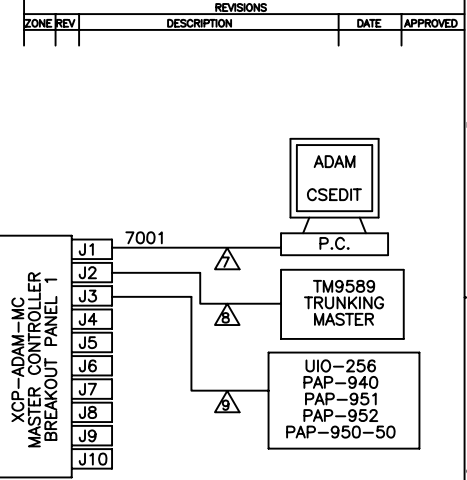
| REVISIONS | | | | |
|---|---|---|---|---|
| ZONE | REV | DESCRIPTION | DATE | APPROVED |

ADAM

CSEDIT

P.C.

7001

7

XCP-ADAM-MC
MASTER CONTROLLER
BREAKOUT PANEL 1

J1
J2
J3
J4
J5
J6
J7
J8
J9
J10

8

TM9589
TRUNKING
MASTER

9

UIO-256
PAP-940
PAP-951
PAP-952
PAP-950-50